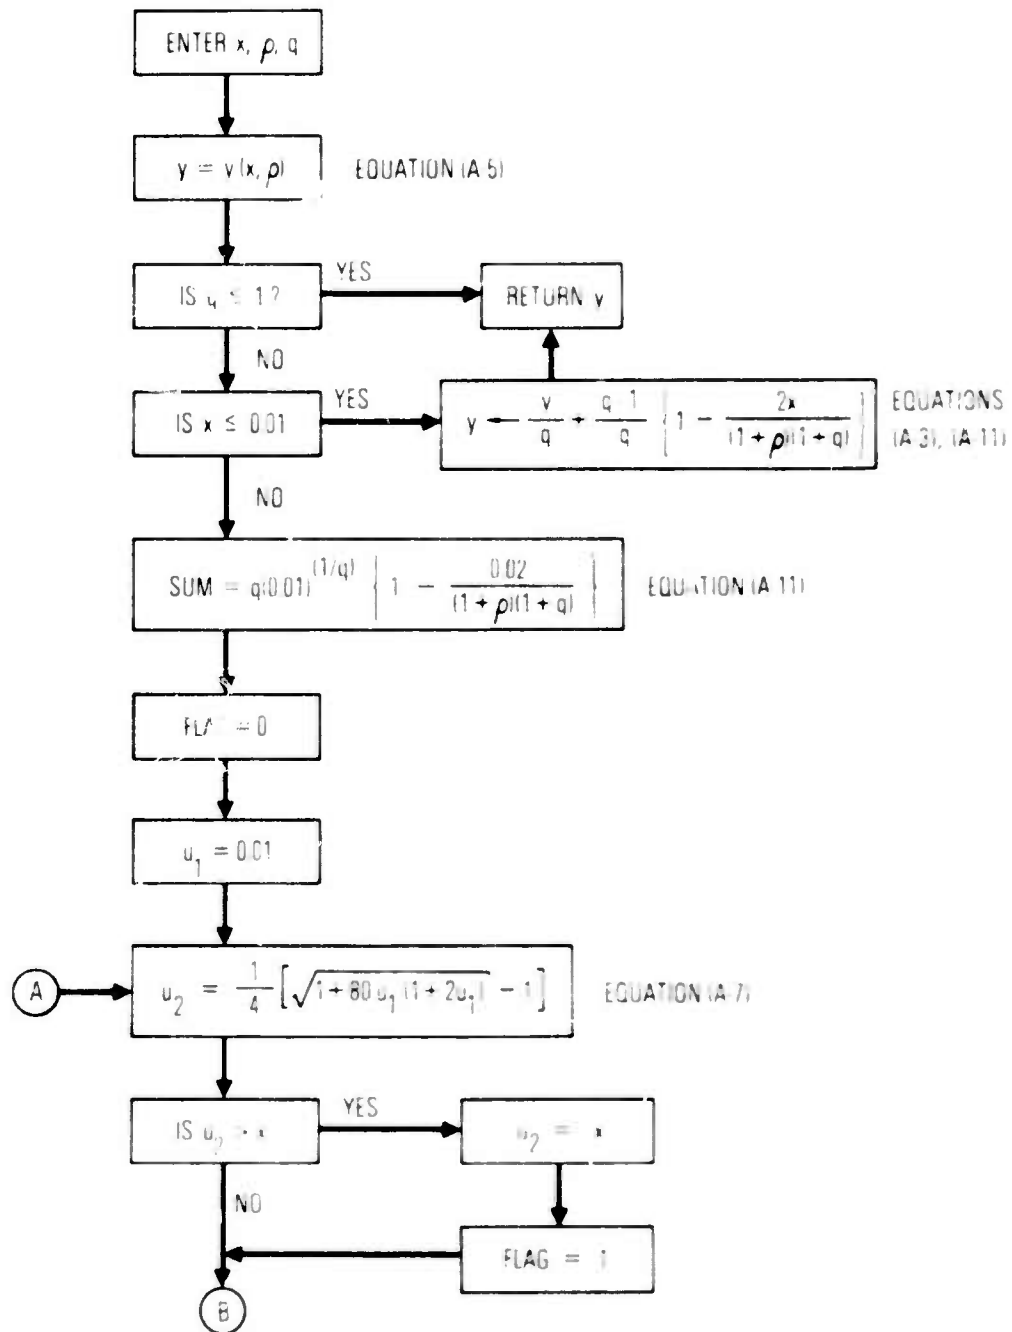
ENTER x, $\rho$, q

$y = v(x, \rho)$

EQUATION (A 5)

IS q ≤ 1 ?

YES

RETURN y

NO

IS x ≤ 0.01

YES

$y \leftarrow \frac{v}{q} + \frac{q-1}{q}\left[1 - \frac{2x}{(1+\rho)(1+q)}\right]$

EQUATIONS (A 3), (A 11)

NO

$SUM = q(0.01)^{(1/q)}\left[1 - \frac{0.02}{(1+\rho)(1+q)}\right]$

EQU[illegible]TION (A 11)

FL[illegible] = 0

$u_1 = 0.01$

A

$u_2 = \frac{1}{4}\left[\sqrt{1 + 80u_1(1+2u_1)} - 1\right]$

EQUATION (A 7)

IS $u_2$ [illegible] x

YES

$u_2$ = x

NO

FLAG = 1

B